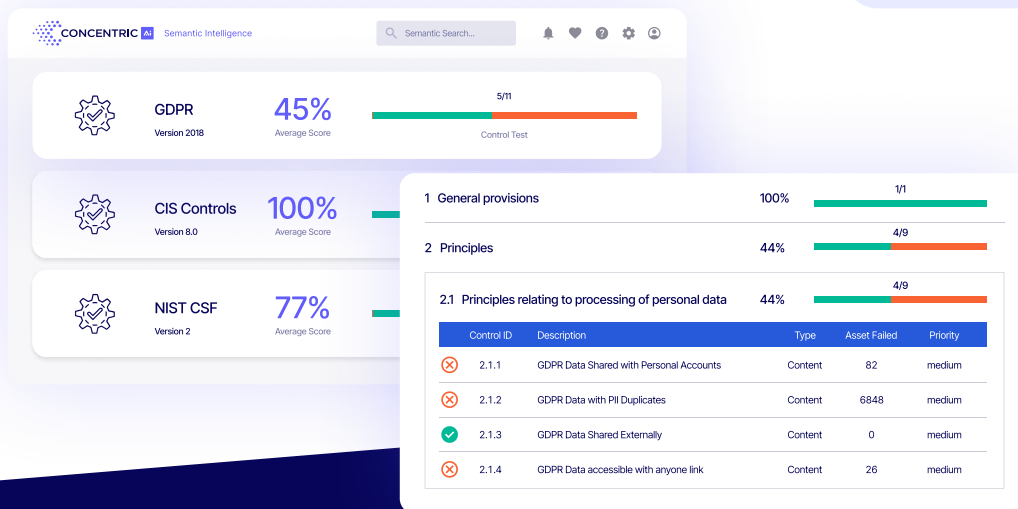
CONCENTRIC Ai Semantic Intelligence

Semantic Search...

GDPR
Version 2018
45%
Average Score
5/11
Control Test

CIS Controls
Version 8.0
100%
Average Score

NIST CSF
Version 2
77%
Average Score

1 General provisions 100% 1/1

2 Principles 44% 4/9

2.1 Principles relating to processing of personal data 44% 4/9

| | Control ID | Description | Type | Asset Failed | Priority |
|---|---|---|---|---|---|
| | 2.1.1 | GDPR Data Shared with Personal Accounts | Content | 82 | medium |
| | 2.1.2 | GDPR Data with PII Duplicates | Content | 6848 | medium |
| | 2.1.3 | GDPR Data Shared Externally | Content | 0 | medium |
| | 2.1.4 | GDPR Data accessible with anyone link | Content | 26 | medium |